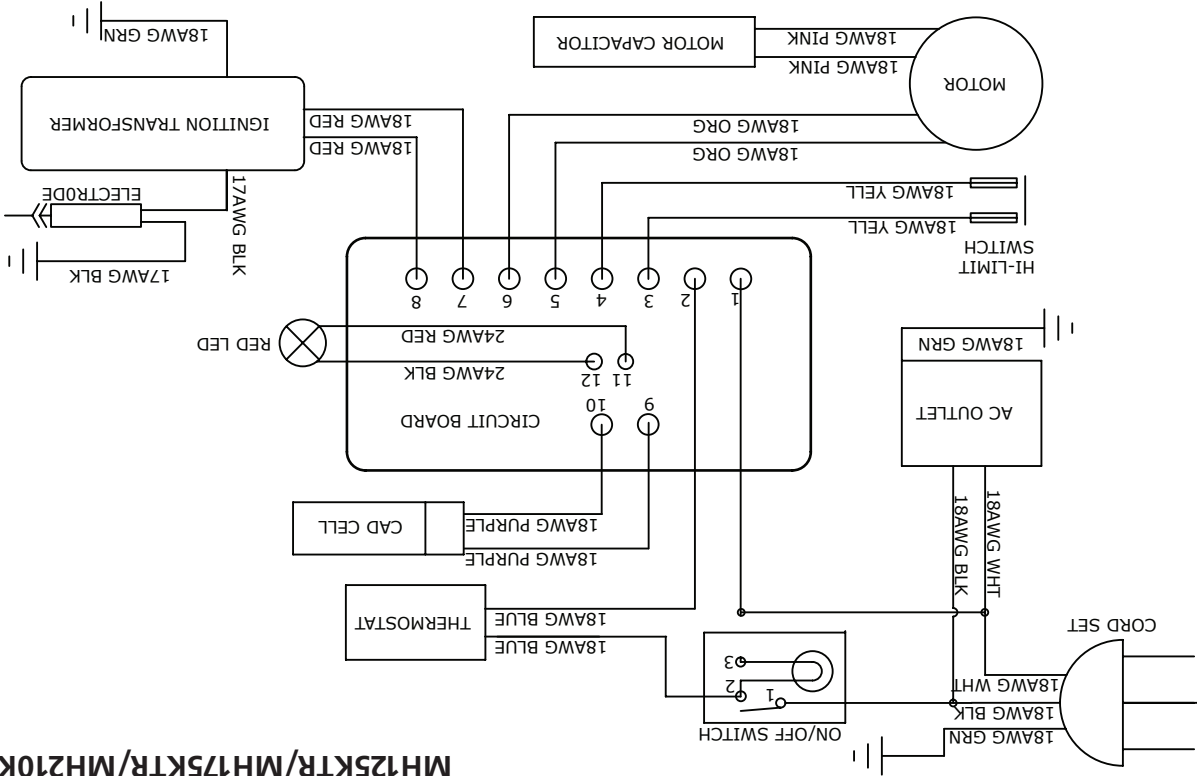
MH125KTR/MH175KTR/MH210K

MOTOR
MOTOR CAPACITOR
18AWG PINK
18AWG PINK
18AWG ORG
18AWG ORG
18AWG YELL
18AWG YELL
HI-LIMIT SWITCH
18AWG GRN
IGNITION TRANSFORMER
18AWG RED
18AWG RED
17AWG BLK
ELECTRODE
17AWG BLK
1 2 3 4 5 6 7 8
11 12
24AWG RED
24AWG BLK
RED LED
9 10
CIRCUIT BOARD
18AWG GRN
AC OUTLET
18AWG BLK
18AWG WHT
CAD CELL
18AWG PURPLE
18AWG PURPLE
THERMOSTAT
18AWG BLUE
18AWG BLUE
CORD SET
1 2 3
ON/OFF SWITCH
18AWG WHT
18AWG BLK
18AWG GRN